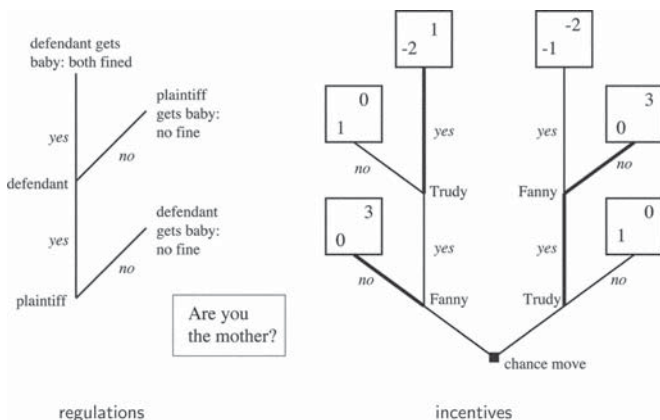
defendant gets baby: both fined

yes

no

plaintiff gets baby: no fine

defendant

yes

no

defendant gets baby: no fine

plaintiff

Are you the mother?

regulations

1
-2

-2
-1

0
1

yes

yes

3
0

no

no

Trudy

Fanny

3
0

yes

yes

0
1

no

no

Fanny

Trudy

chance move

incentives